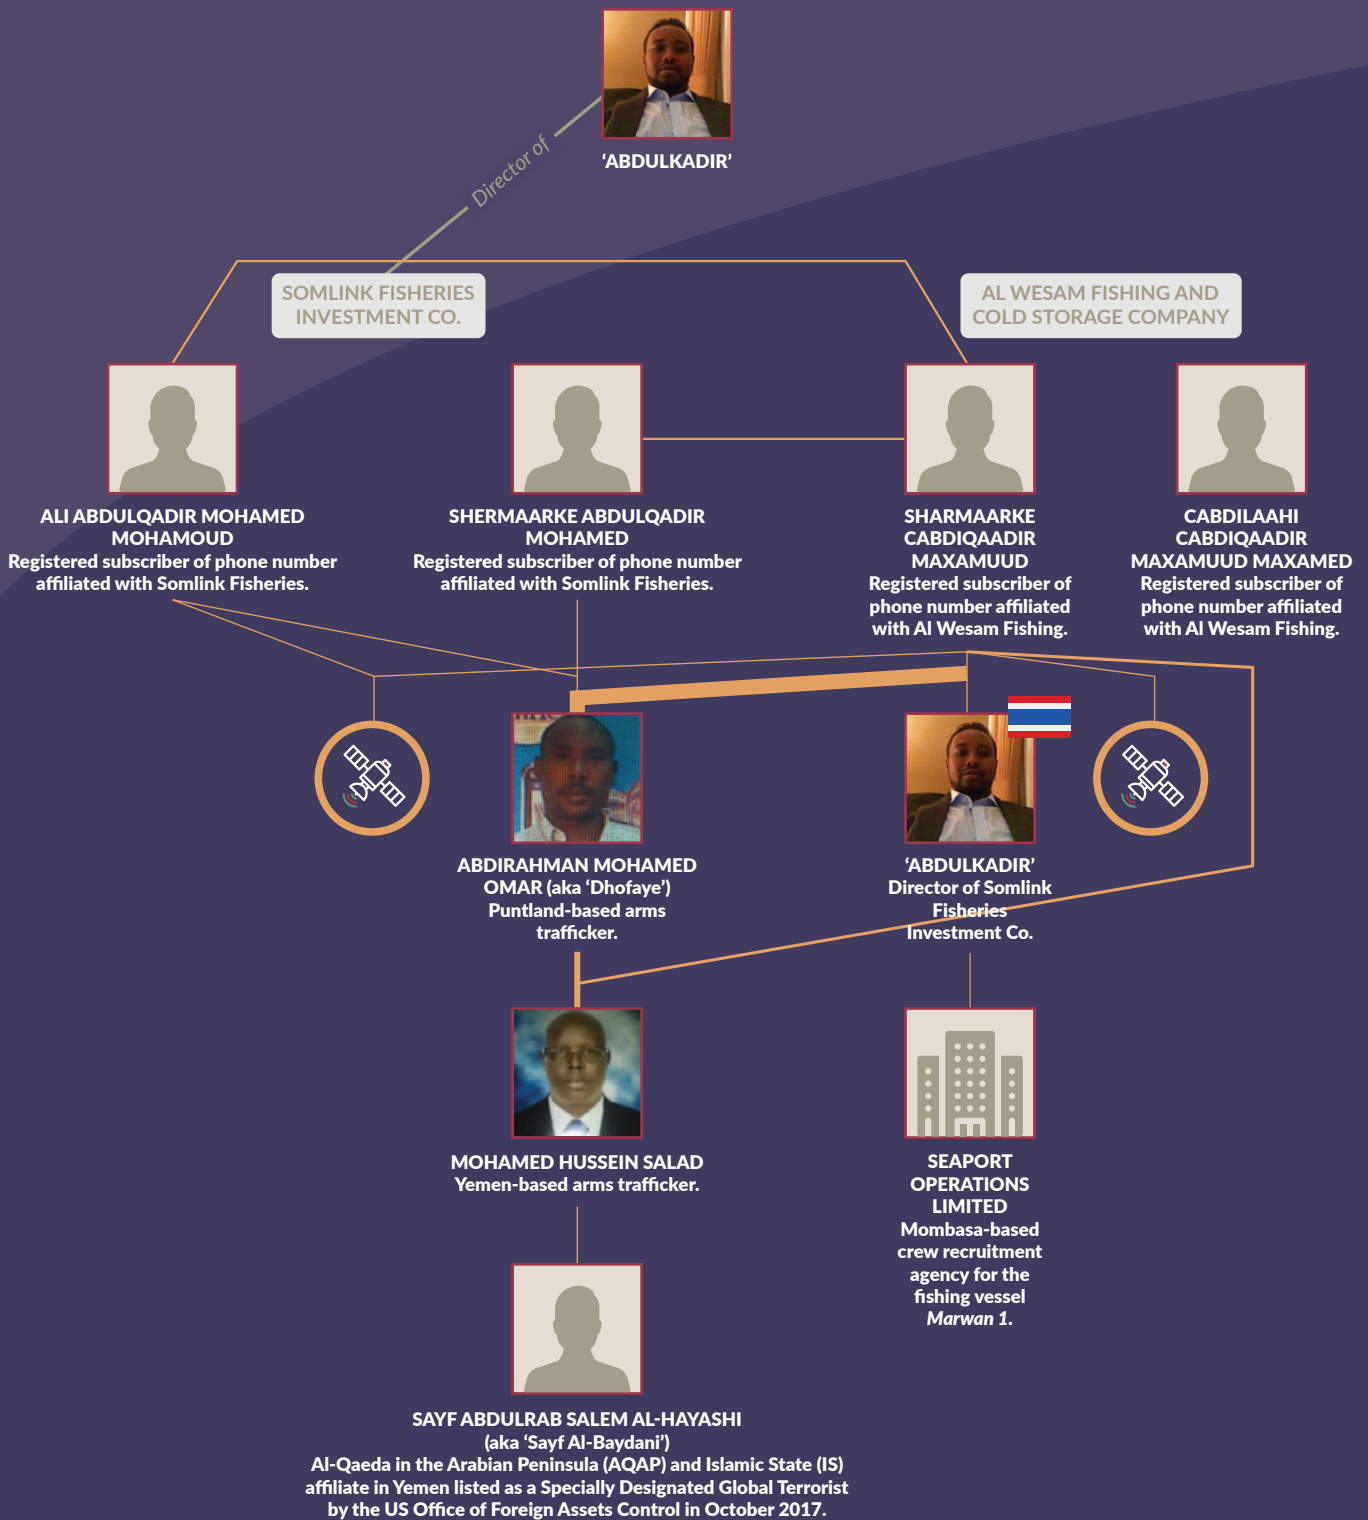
'ABDULKADIR'

Director of

SOMLINK FISHERIES INVESTMENT CO.

AL WESAM FISHING AND COLD STORAGE COMPANY

ALI ABDULQADIR MOHAMED MOHAMOUD
Registered subscriber of phone number affiliated with Somlink Fisheries.

SHERMAARKE ABDULQADIR MOHAMED
Registered subscriber of phone number affiliated with Somlink Fisheries.

SHARMAARKE CABDIQAADIR MAXAMUUD
Registered subscriber of phone number affiliated with Al Wesam Fishing.

CABDILAAHI CABDIQAADIR MAXAMUUD MAXAMED
Registered subscriber of phone number affiliated with Al Wesam Fishing.

ABDIRAHMAN MOHAMED OMAR (aka 'Dhofaye')
Puntland-based arms trafficker.

'ABDULKADIR'
Director of Somlink Fisheries Investment Co.

MOHAMED HUSSEIN SALAD
Yemen-based arms trafficker.

SEAPORT OPERATIONS LIMITED
Mombasa-based crew recruitment agency for the fishing vessel *Marwan 1*.

SAYF ABDULRAB SALEM AL-HAYASHI
(aka 'Sayf Al-Baydani')
Al-Qaeda in the Arabian Peninsula (AQAP) and Islamic State (IS) affiliate in Yemen listed as a Specially Designated Global Terrorist by the US Office of Foreign Assets Control in October 2017.